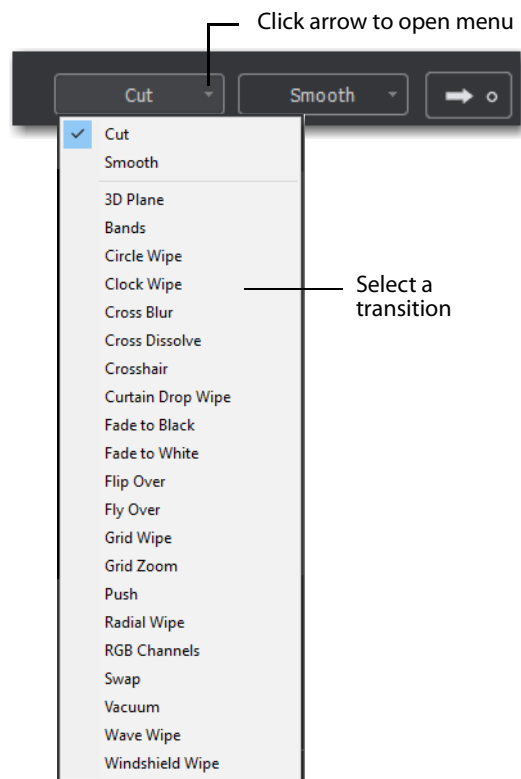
Click arrow to open menu

Cut

Smooth

✓ Cut
Smooth

3D Plane
Bands
Circle Wipe
Clock Wipe
Cross Blur
Cross Dissolve
Crosshair
Curtain Drop Wipe
Fade to Black
Fade to White
Flip Over
Fly Over
Grid Wipe
Grid Zoom
Push
Radial Wipe
RGB Channels
Swap
Vacuum
Wave Wipe
Windshield Wipe

Select a transition